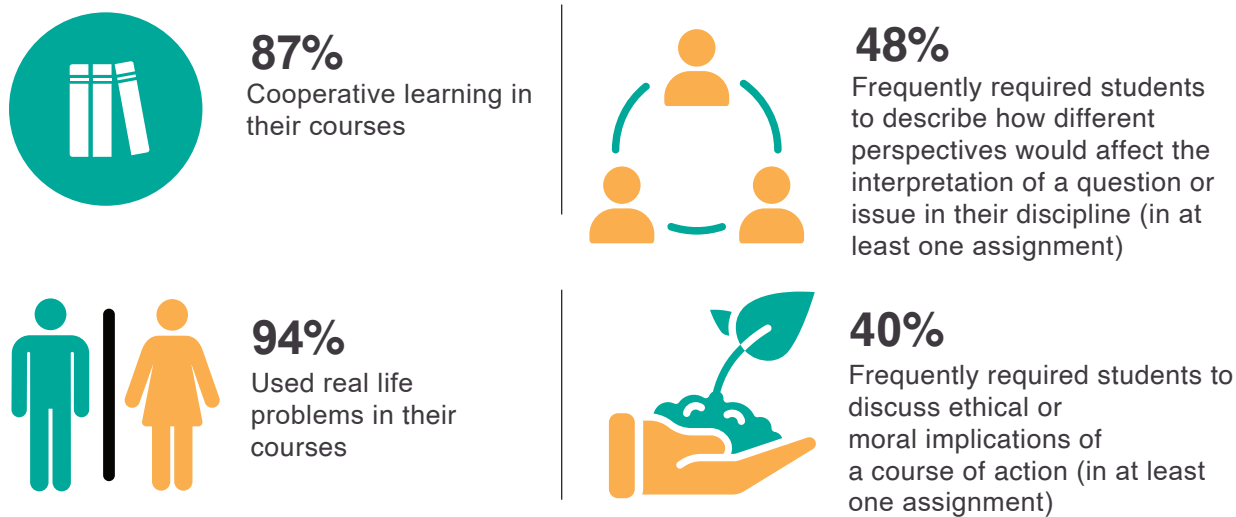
87%
Cooperative learning in their courses

48%
Frequently required students to describe how different perspectives would affect the interpretation of a question or issue in their discipline (in at least one assignment)

94%
Used real life problems in their courses

40%
Frequently required students to discuss ethical or moral implications of a course of action (in at least one assignment)